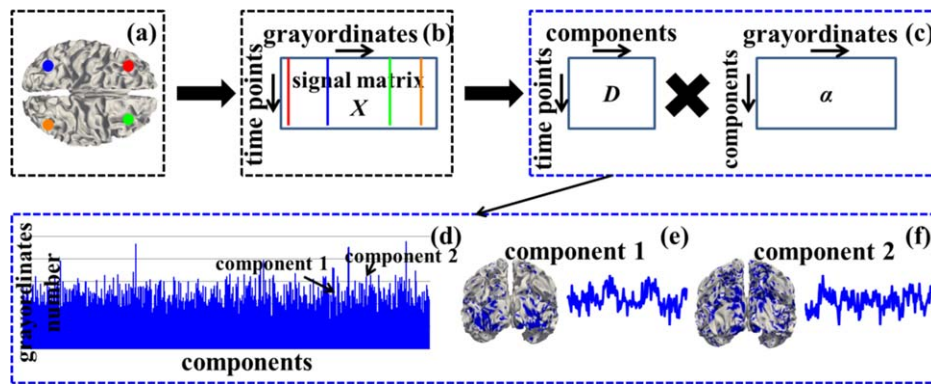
(a)

grayordinates (b)

time points

signal matrix

$X$

components

time points

$D$

grayordinates (c)

components

$\alpha$

(d)

grayordinates number

component 1

component 2

components

component 1 (e)

component 2 (f)